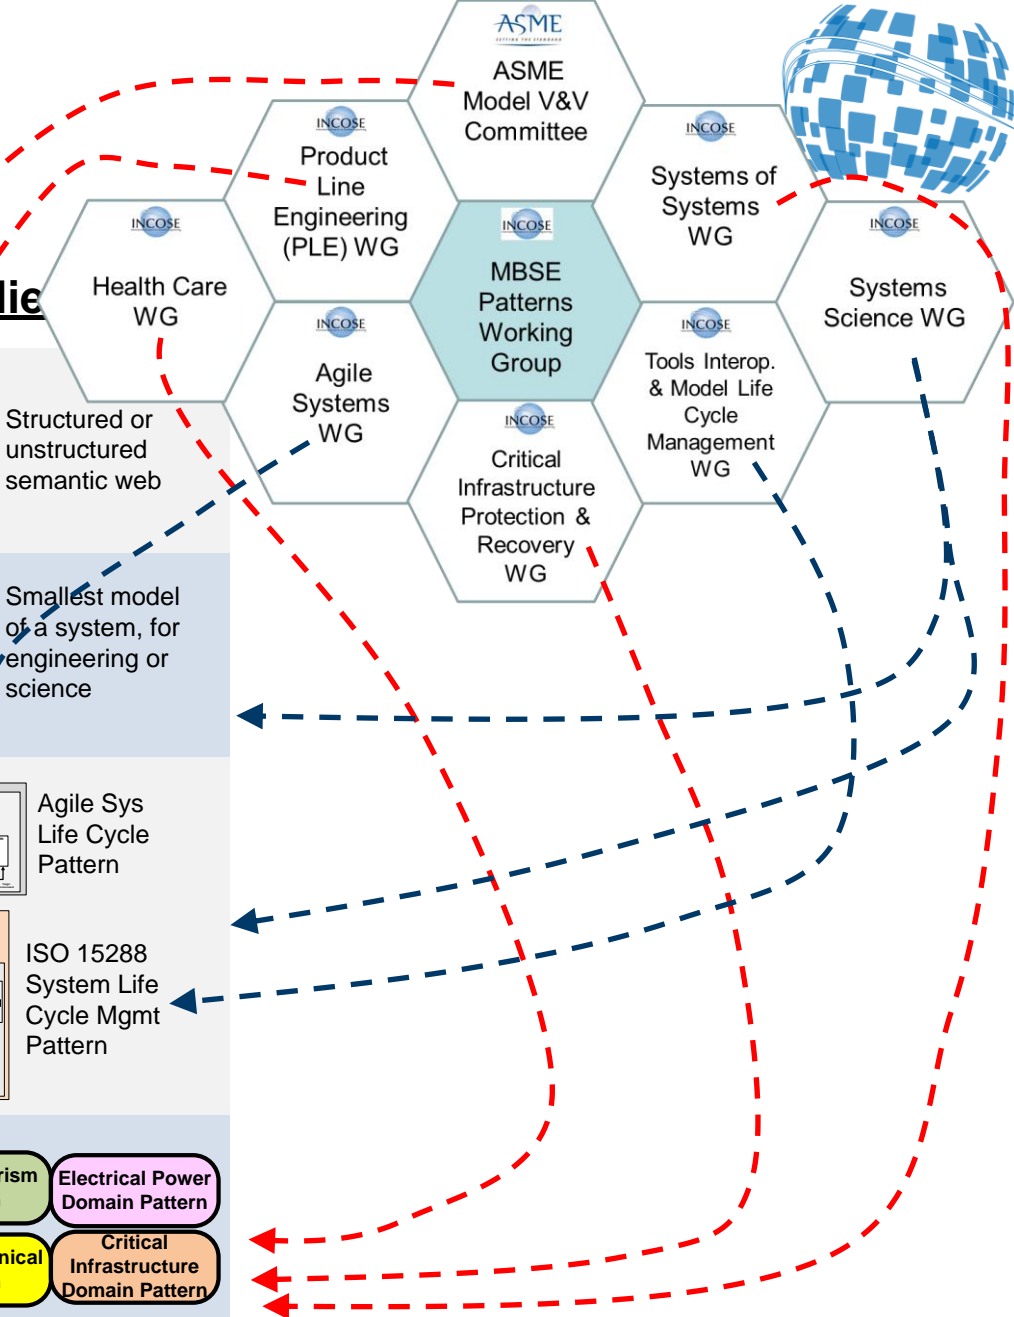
ASME
ASME Model V&V Committee

INCOSE
Product Line Engineering (PLE) WG

INCOSE
Systems of Systems WG

INCOSE
Health Care WG

INCOSE
MBSE Patterns Working Group

INCOSE
Systems Science WG

lie

INCOSE
Agile Systems WG

INCOSE
Tools Interop. & Model Life Cycle Management WG

INCOSE
Critical Infrastructure Protection & Recovery WG

Structured or unstructured semantic web

Smallest model of a system, for engineering or science

Agile Sys Life Cycle Pattern

ISO 15288 System Life Cycle Mgmt Pattern

rism

Electrical Power Domain Pattern

nical

Critical Infrastructure Domain Pattern